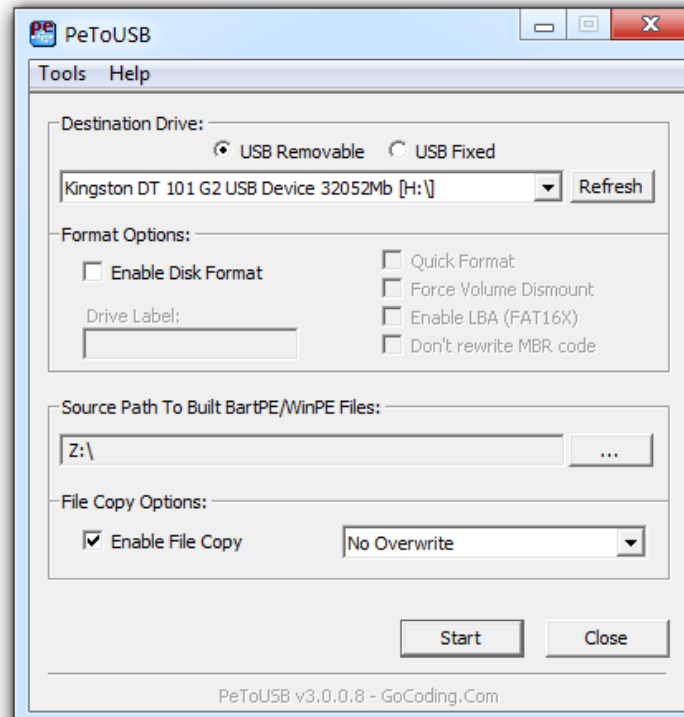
PeToUSB

Tools Help

Destination Drive:

USB Removable USB Fixed

Kingston DT 101 G2 USB Device 32052Mb [H:\]

Refresh

Format Options:

Enable Disk Format

Drive Label:

Quick Format

Force Volume Dismount

Enable LBA (FAT16X)

Don't rewrite MBR code

Source Path To Built BartPE/WinPE Files:

Z:\

...

File Copy Options:

Enable File Copy

No Overwrite

Start

Close

PeToUSB v3.0.0.8 - GoCoding.Com